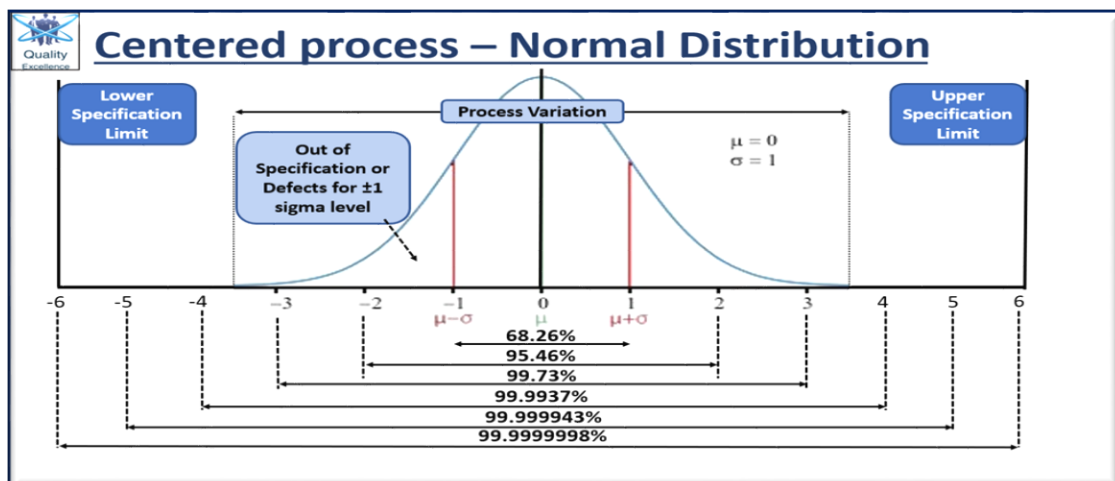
Quality Excellence

Centered process – Normal Distribution

Lower Specification Limit

Process Variation

Upper Specification Limit

Out of Specification or Defects for ±1 sigma level

$\mu = 0$
$\sigma = 1$

-6 -5 -4 $-3$ $-2$ $-1$ 0 1 2 3 4 5 6

$\mu-\sigma$ $\mu$ $\mu+\sigma$

68.26%
95.46%
99.73%
99.9937%
99.999943%
99.9999998%